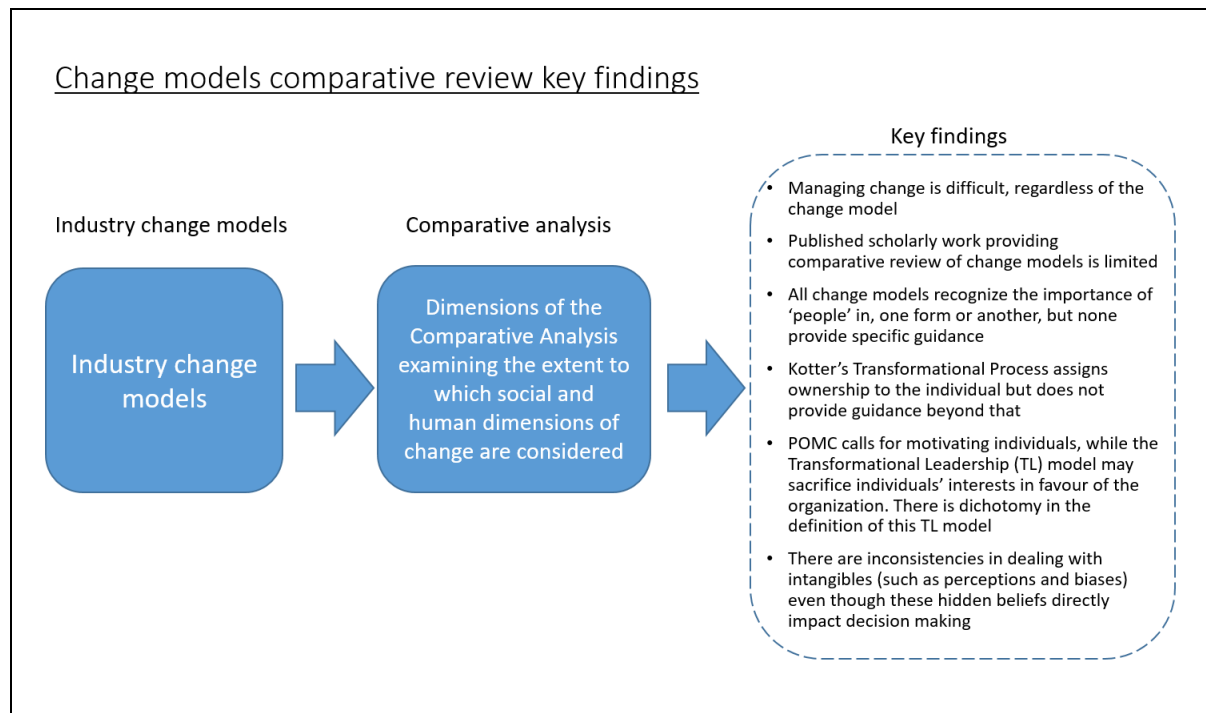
Change models comparative review key findings

Industry change models

Industry change models

Comparative analysis

Dimensions of the Comparative Analysis examining the extent to which social and human dimensions of change are considered

Key findings

- Managing change is difficult, regardless of the change model
- Published scholarly work providing comparative review of change models is limited
- All change models recognize the importance of 'people' in, one form or another, but none provide specific guidance
- Kotter's Transformational Process assigns ownership to the individual but does not provide guidance beyond that
- POMC calls for motivating individuals, while the Transformational Leadership (TL) model may sacrifice individuals' interests in favour of the organization. There is dichotomy in the definition of this TL model
- There are inconsistencies in dealing with intangibles (such as perceptions and biases) even though these hidden beliefs directly impact decision making